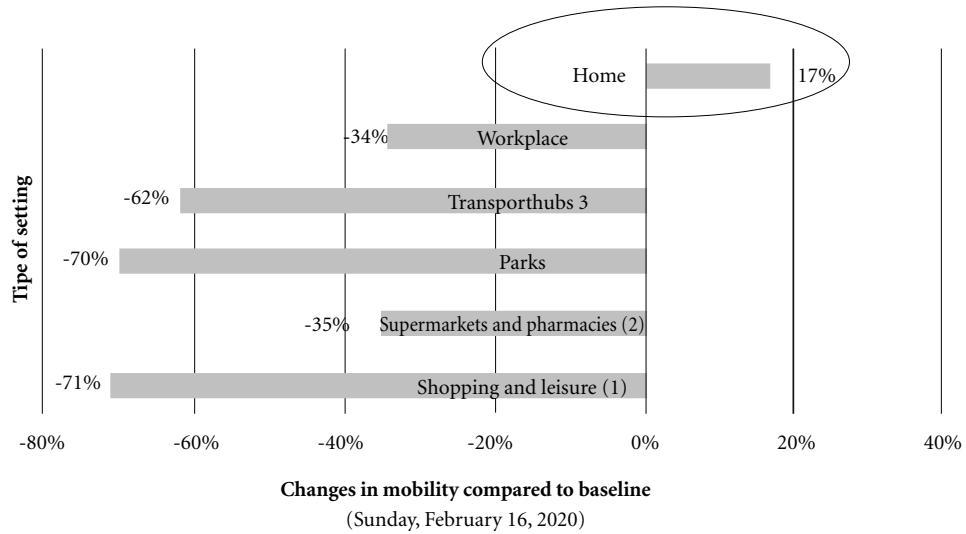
Home 17%

-34% Workplace

-62% Transporthubs 3

-70% Parks

-35% Supermarkets and pharmacies (2)

-71% Shopping and leisure (1)

Tipe of setting

-80% -60% -40% -20% 0% 20% 40%

Changes in mobility compared to baseline
(Sunday, February 16, 2020)